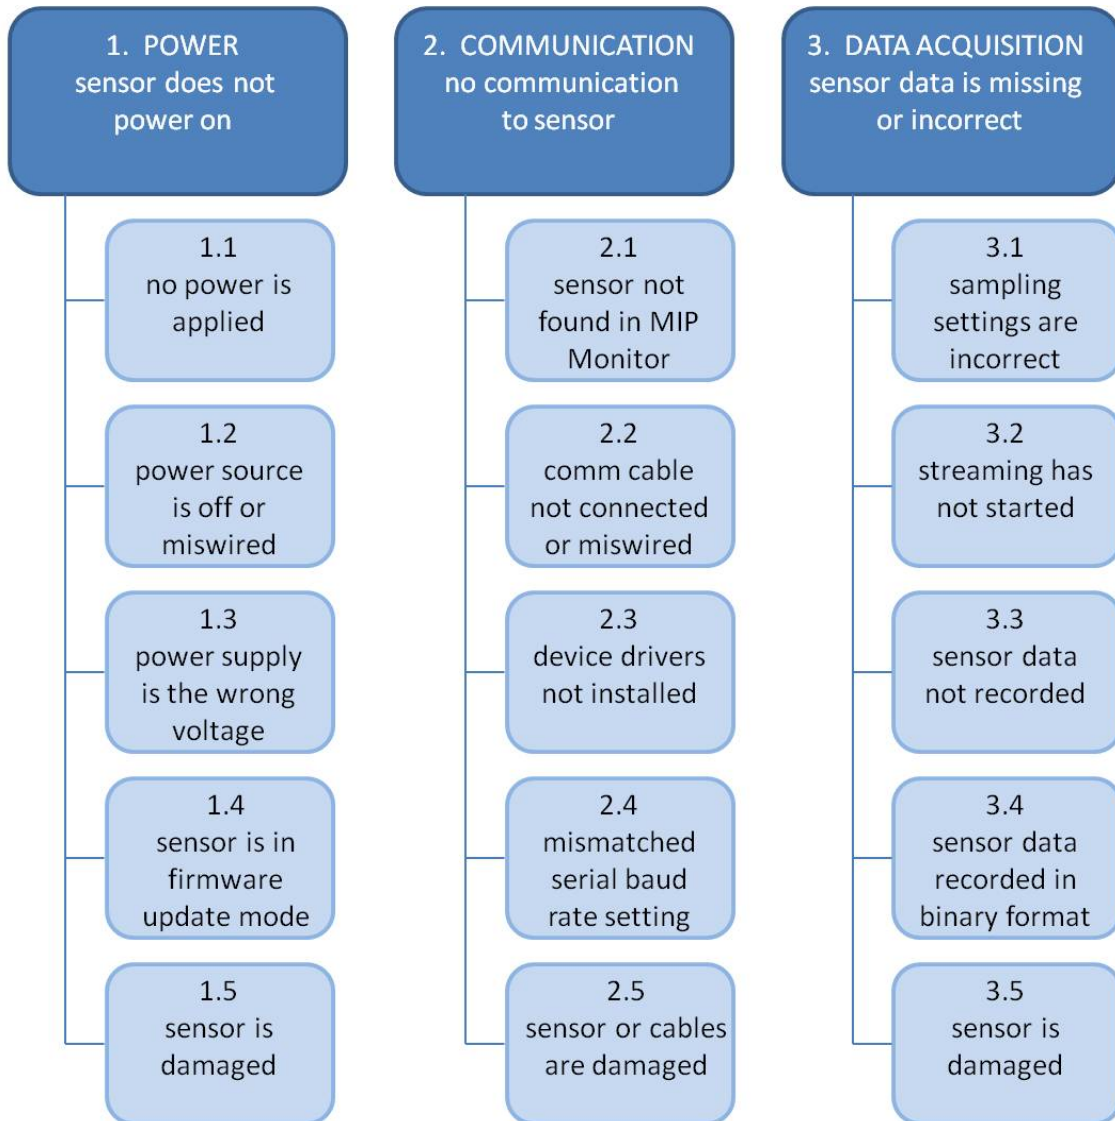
1. POWER
sensor does not power on

1.1
no power is applied

1.2
power source is off or miswired

1.3
power supply is the wrong voltage

1.4
sensor is in firmware update mode

1.5
sensor is damaged

2. COMMUNICATION
no communication to sensor

2.1
sensor not found in MIP Monitor

2.2
comm cable not connected or miswired

2.3
device drivers not installed

2.4
mismatched serial baud rate setting

2.5
sensor or cables are damaged

3. DATA ACQUISITION
sensor data is missing or incorrect

3.1
sampling settings are incorrect

3.2
streaming has not started

3.3
sensor data not recorded

3.4
sensor data recorded in binary format

3.5
sensor is damaged